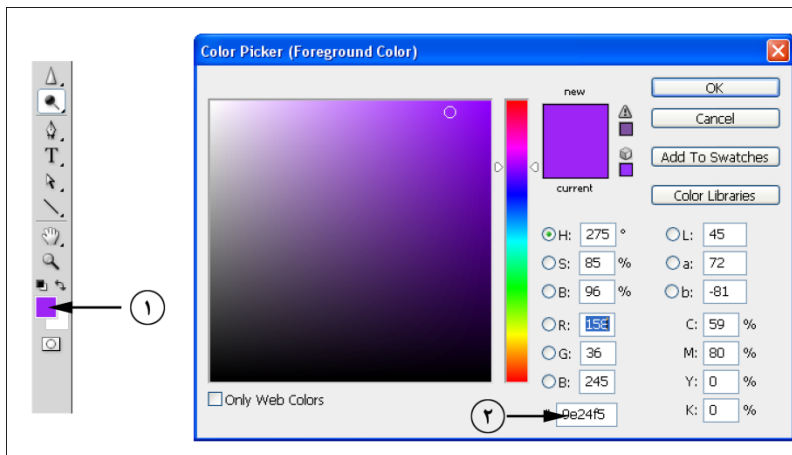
Color Picker (Foreground Color)

new

current

OK

Cancel

Add To Swatches

Color Libraries

H: 275 °

S: 85 %

B: 96 %

R: 158

G: 36

B: 245

L: 45

a: 72

b: -81

C: 59 %

M: 80 %

Y: 0 %

K: 0 %

Only Web Colors

9e24f5

١

٢